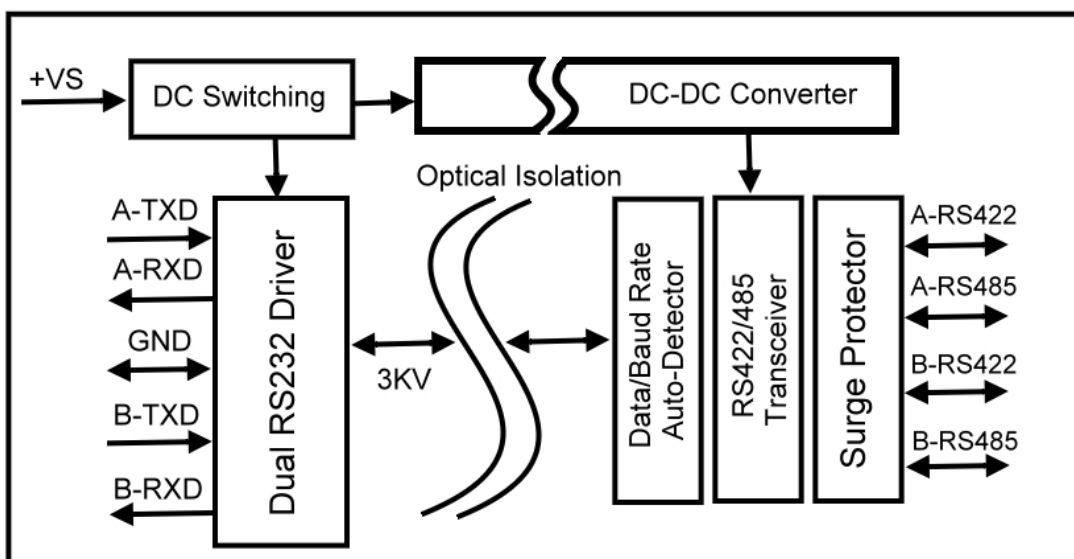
+VS

DC Switching

DC-DC Converter

Optical Isolation

A-TXD

A-RXD

GND

B-TXD

B-RXD

Dual RS232 Driver

3KV

Data/Baud Rate Auto-Detector

RS422/485 Transceiver

Surge Protector

A-RS422

A-RS485

B-RS422

B-RS485